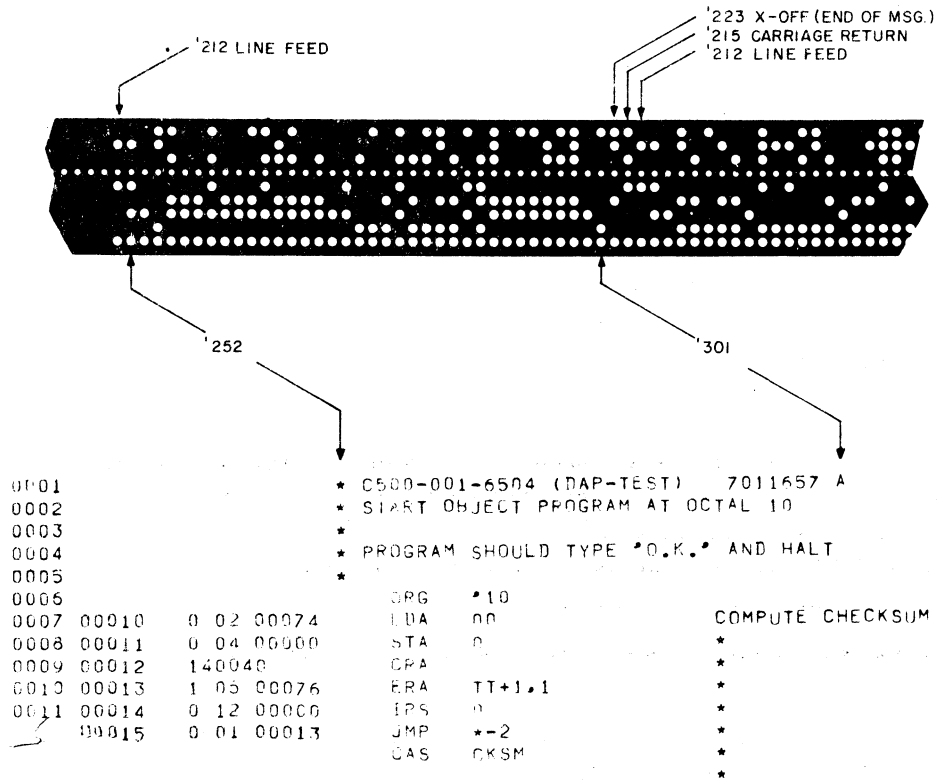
'212 LINE FEED

'223 X-OFF (END OF MSG.)
'215 CARRIAGE RETURN
'212 LINE FEED

'252

'301

0001 * C500-001-6504 (DAP-TEST) 7011657 A
0002 * START OBJECT PROGRAM AT OCTAL 10
0003 *
0004 * PROGRAM SHOULD TYPE 'O.K.' AND HALT
0005 *
0006 ORG '10
0007 00010 0 02 00074 LDA 00 COMPUTE CHECKSUM
0008 00011 0 04 00000 STA 0 *
0009 00012 140040 CRA *
0010 00013 1 05 00076 ERA TT+1,1 *
0011 00014 0 12 00000 IRS 0 *
00015 0 01 00013 JMP *-2 *
CAS CKSM *
*